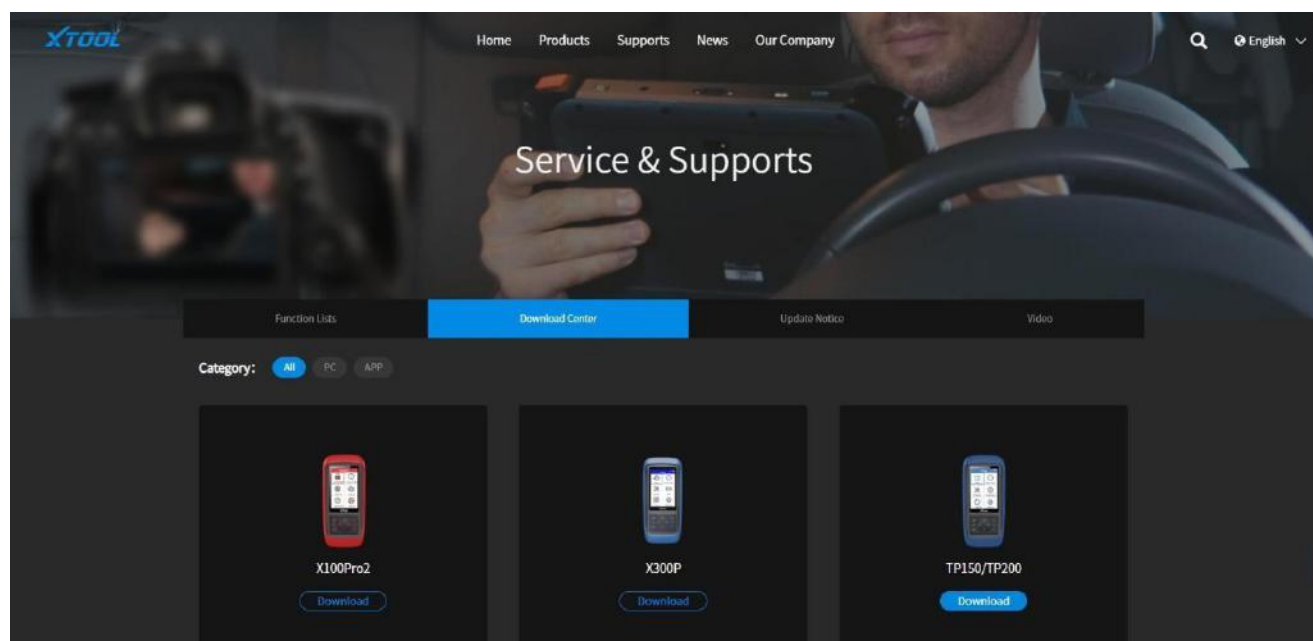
XTOOL

Home Products Supports News Our Company

English

Service & Supports

Function Lists Download Center Update Notice Video

Category: All PC APP

X100Pro2
Download

X300P
Download

TP150/TP200
Download